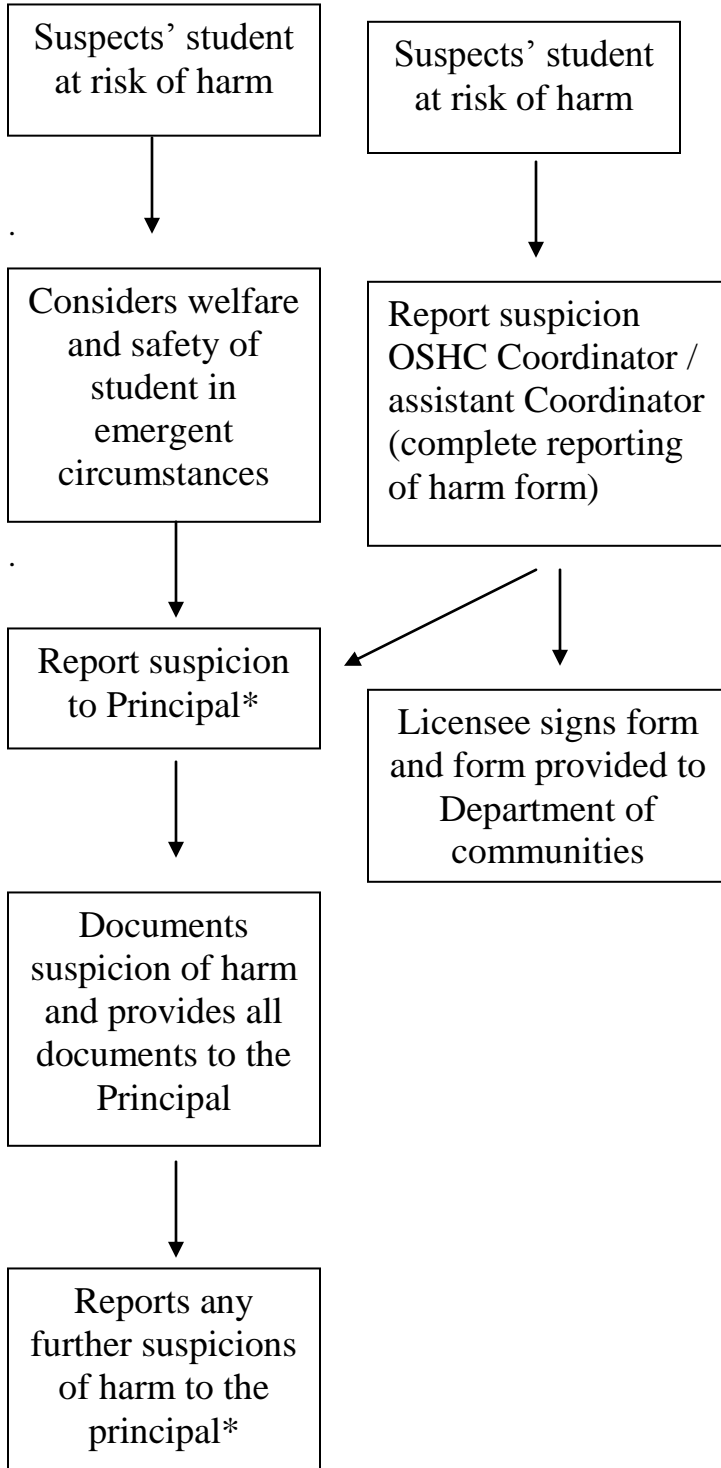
Suspects' student at risk of harm

Considers welfare and safety of student in emergent circumstances

Report suspicion to Principal*

Documents suspicion of harm and provides all documents to the Principal

Reports any further suspicions of harm to the principal*

Suspects' student at risk of harm

Report suspicion OSHC Coordinator / assistant Coordinator (complete reporting of harm form)

Licensee signs form and form provided to Department of communities